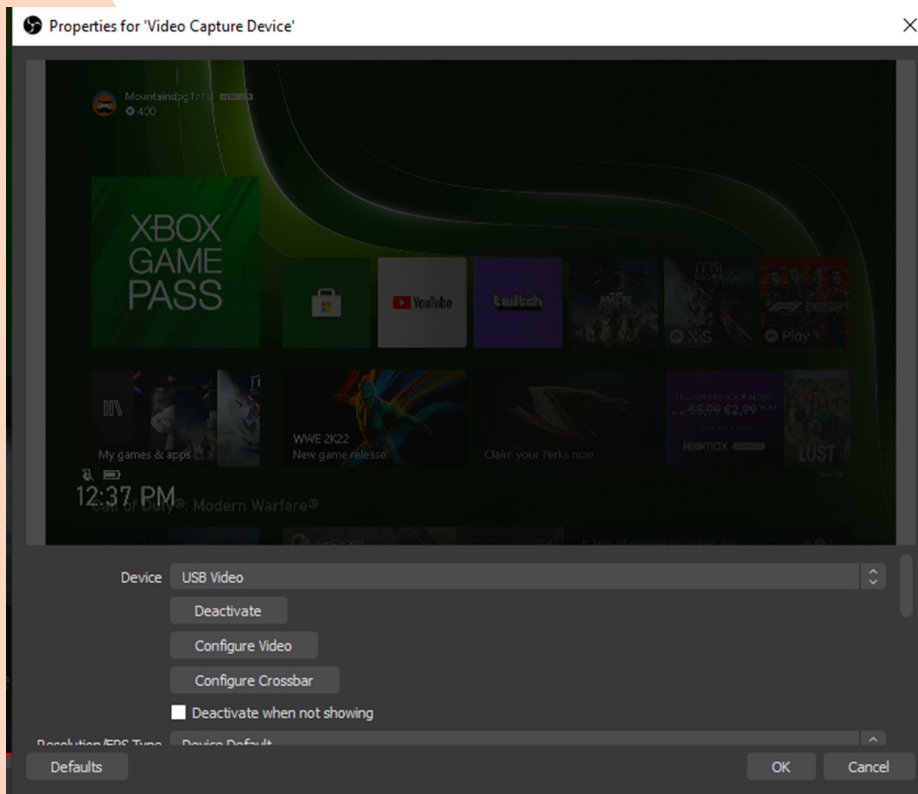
Properties for 'Video Capture Device'

Mountaindog1776
400

XBOX GAME PASS

YouTube

twitch

X|S

Play

My games & apps

WWE 2K22
New game release

Claim your Perks now

€5.99 €2.99

HBO max

LUST

12:37 PM

Call of Duty®: Modern Warfare®

Device USB Video

Deactivate

Configure Video

Configure Crossbar

Deactivate when not showing

Resolution/FPS Type Device Default

Defaults

OK

Cancel